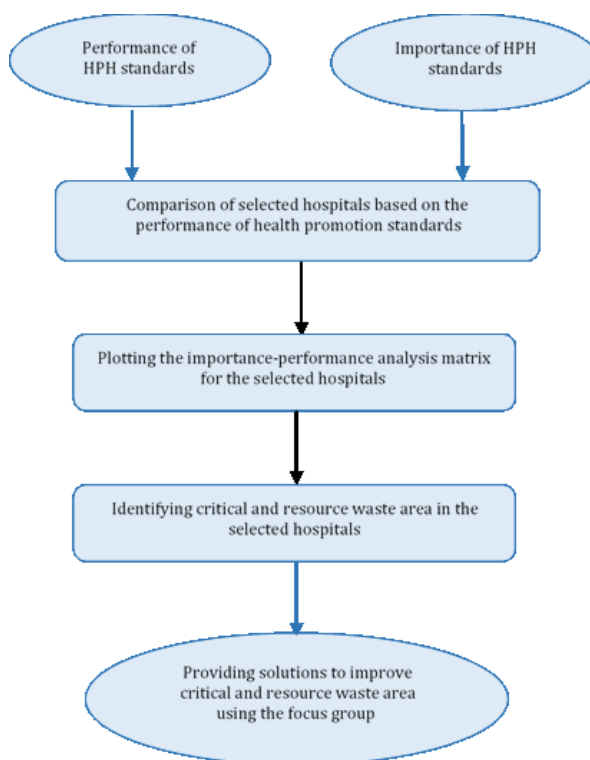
Performance of HPH standards

Importance of HPH standards

Comparison of selected hospitals based on the performance of health promotion standards

Plotting the importance-performance analysis matrix for the selected hospitals

Identifying critical and resource waste area in the selected hospitals

Providing solutions to improve critical and resource waste area using the focus group